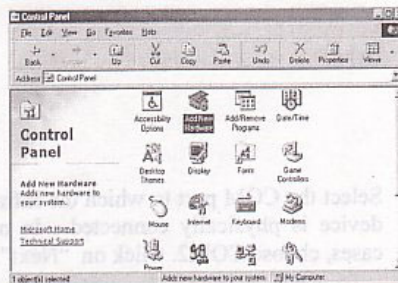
Control Panel

File Edit View Go Favorites Help

Back Forward Up Cut Copy Paste Undo Delete Properties Views

Address Control Panel

Control Panel

Add New Hardware
Adds new hardware to your system.

Microsoft Home
Technical Support

Accessibility Options

Add New Hardware

Add/Remove Programs

Date/Time

Desktop Themes

Display

Fonts

Game Controllers

Mouse

Internet

Keyboard

Modems

Power

Select the COM port to which the device is physically connected. In most cases, choose COM2. Click on "Next"

1 object(s) selected

Adds new hardware to your system.

My Computer